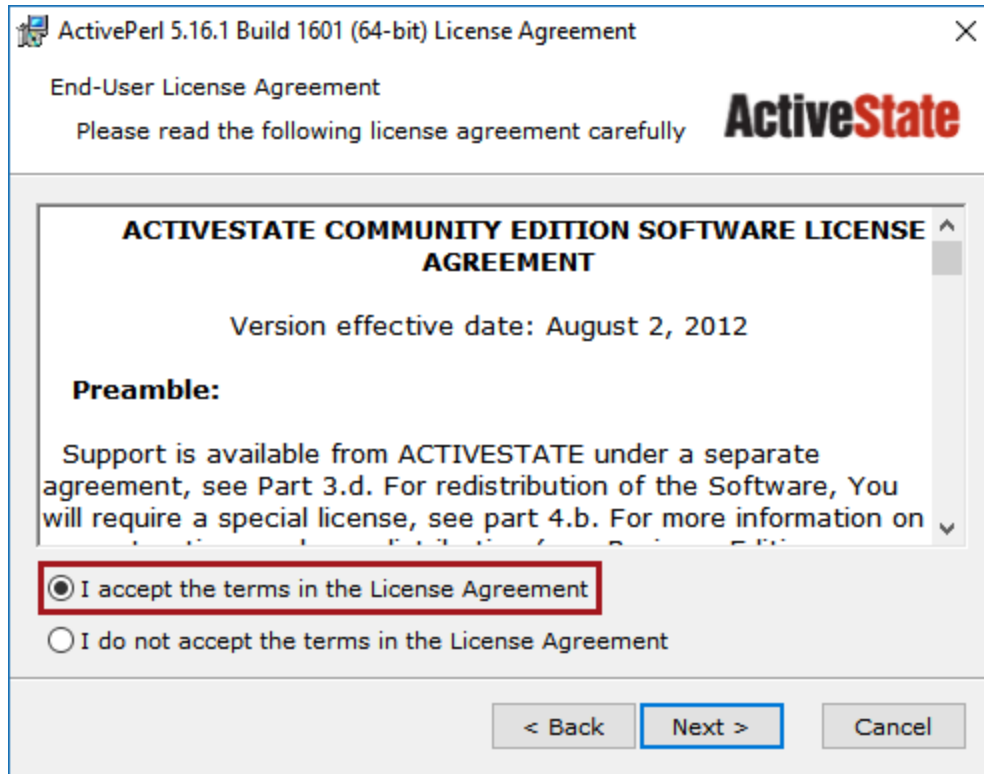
ActivePerl 5.16.1 Build 1601 (64-bit) License Agreement

End-User License Agreement

Please read the following license agreement carefully

ActiveState

ACTIVESTATE COMMUNITY EDITION SOFTWARE LICENSE AGREEMENT

Version effective date: August 2, 2012

Preamble:

Support is available from ACTIVESTATE under a separate agreement, see Part 3.d. For redistribution of the Software, You will require a special license, see part 4.b. For more information on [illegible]

I accept the terms in the License Agreement

I do not accept the terms in the License Agreement

< Back

Next >

Cancel